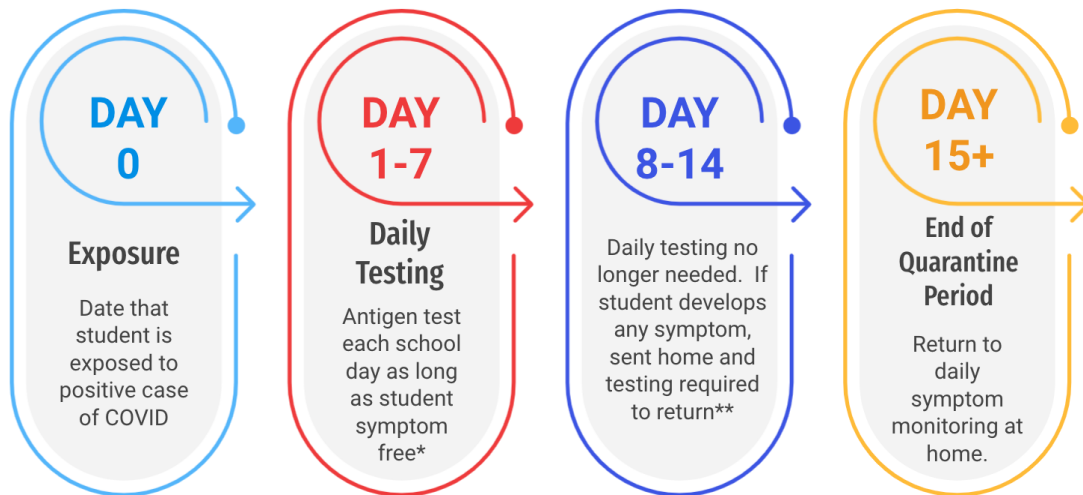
DAY
0

Exposure

Date that student is exposed to positive case of COVID

DAY
1-7

Daily Testing

Antigen test each school day as long as student symptom free*

DAY
8-14

Daily testing no longer needed. If student develops any symptom, sent home and testing required to return**

DAY
15+

End of Quarantine Period

Return to daily symptom monitoring at home.